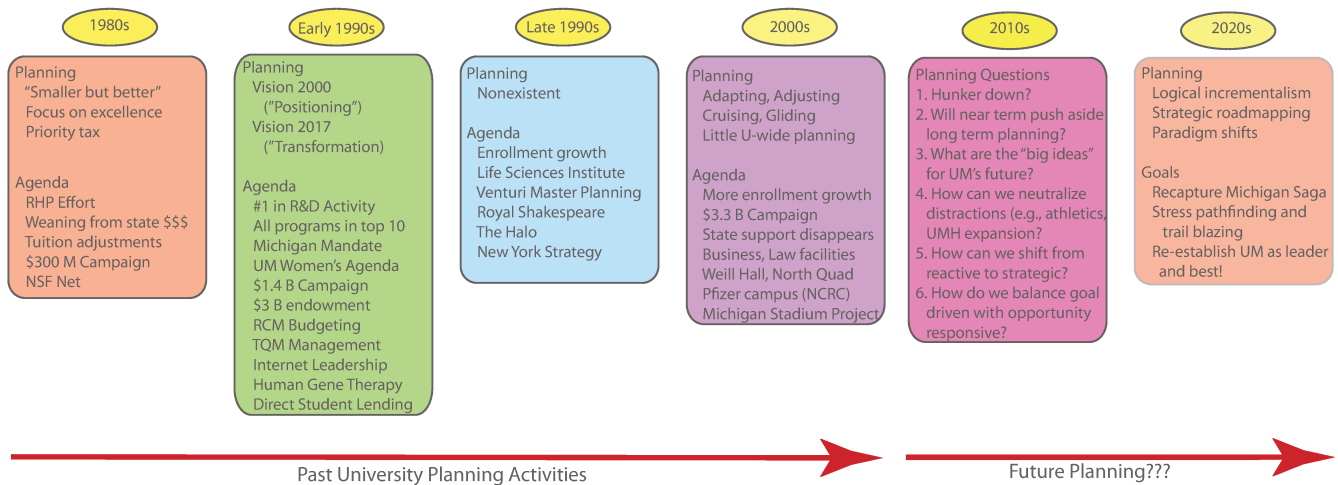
1980s

Planning
"Smaller but better"
Focus on excellence
Priority tax

Agenda
RHP Effort
Weaning from state $$$
Tuition adjustments
$300 M Campaign
NSF Net

Early 1990s

Planning
Vision 2000
("Positioning")
Vision 2017
("Transformation")

Agenda
#1 in R&D Activity
All programs in top 10
Michigan Mandate
UM Women's Agenda
$1.4 B Campaign
$3 B endowment
RCM Budgeting
TQM Management
Internet Leadership
Human Gene Therapy
Direct Student Lending

Late 1990s

Planning
Nonexistent

Agenda
Enrollment growth
Life Sciences Institute
Venturi Master Planning
Royal Shakespeare
The Halo
New York Strategy

2000s

Planning
Adapting, Adjusting
Cruising, Gliding
Little U-wide planning

Agenda
More enrollment growth
$3.3 B Campaign
State support disappears
Business, Law facilities
Weill Hall, North Quad
Pfizer campus (NCRC)
Michigan Stadium Project

2010s

Planning Questions
1. Hunker down?
2. Will near term push aside long term planning?
3. What are the "big ideas" for UM's future?
4. How can we neutralize distractions (e.g., athletics, UMH expansion?
5. How can we shift from reactive to strategic?
6. How do we balance goal driven with opportunity responsive?

2020s

Planning
Logical incrementalism
Strategic roadmapping
Paradigm shifts

Goals
Recapture Michigan Saga
Stress pathfinding and trail blazing
Re-establish UM as leader and best!

Past University Planning Activities

Future Planning???